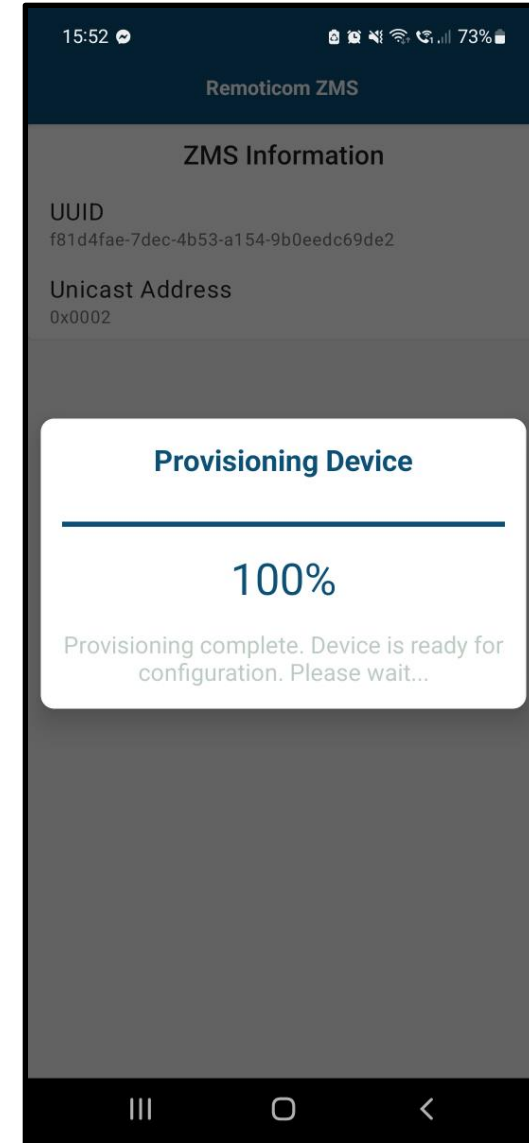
15:52
73%

Remoticom ZMS

ZMS Information

UUID
f81d4fae-7dec-4b53-a154-9b0eedc69de2

Unicast Address
0x0002

Provisioning Device

100%

Provisioning complete. Device is ready for configuration. Please wait...